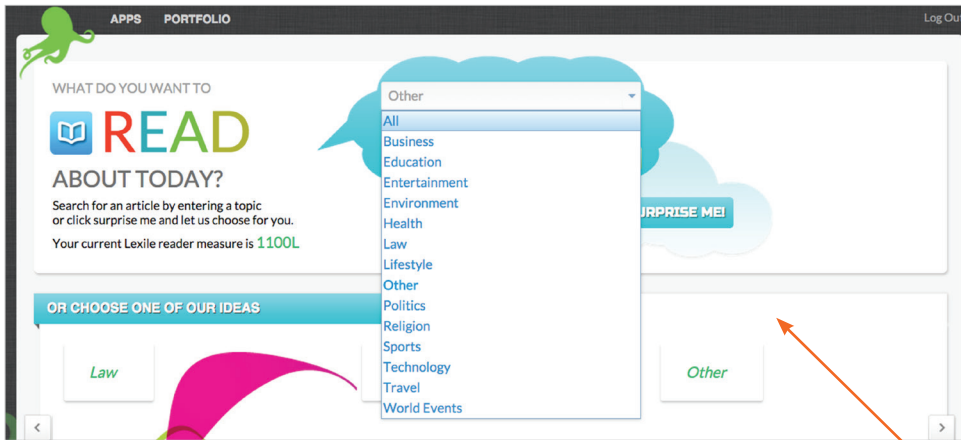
APPS PORTFOLIO

Log Out

WHAT DO YOU WANT TO

READ

ABOUT TODAY?

Search for an article by entering a topic or click surprise me and let us choose for you.

Your current Lexile reader measure is 1100L

Other

All
Business
Education
Entertainment
Environment
Health
Law
Lifestyle
Other
Politics
Religion
Sports
Technology
Travel
World Events

URPRISE ME!

OR CHOOSE ONE OF OUR IDEAS

Law

Other